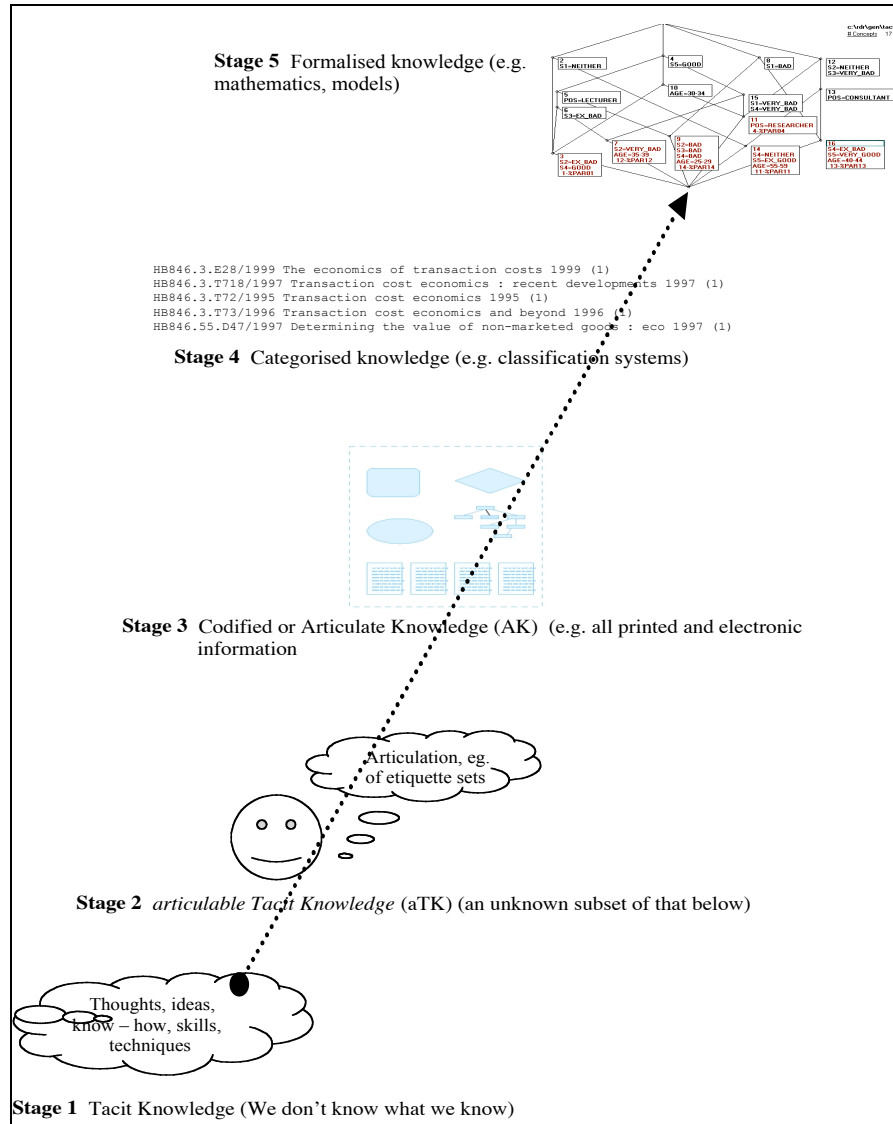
**Stage 5** Formalised knowledge (e.g. mathematics, models)

c:\rdr\gen\lac
# Concepts 17

2
S1=NEITHER

4
S5=GOOD

8
S1=BAD

12
S2=NEITHER
S3=VERY_BAD

5
POS=LECTURER

10
AGE=30-34

6
S3=EX_BAD

15
S1=VERY_BAD
S4=VERY_BAD

13
POS=CONSULTANT

11
POS=RESEARCHER
4:SPAR04

3
S2=EX_BAD
S4=GOOD
1:SPAR01

7
S2=VERY_BAD
AGE=35-39
12:SPAR12

9
S2=BAD
S3=BAD
S4=BAD
AGE=25-29
14:SPAR14

14
S4=NEITHER
S5=EX_GOOD
AGE=55-59
11:SPAR11

16
S4=EX_BAD
S5=VERY_GOOD
AGE=40-44
13:SPAR13

HB846.3.E28/1999 The economics of transaction costs 1999 (1)
HB846.3.T718/1997 Transaction cost economics : recent developments 1997 (1)
HB846.3.T72/1995 Transaction cost economics 1995 (1)
HB846.3.T73/1996 Transaction cost economics and beyond 1996 (1)
HB846.55.D47/1997 Determining the value of non-marketed goods : eco 1997 (1)

**Stage 4** Categorised knowledge (e.g. classification systems)

**Stage 3** Codified or Articulate Knowledge (AK) (e.g. all printed and electronic information

Articulation, eg. of etiquette sets

**Stage 2** *articulable Tacit Knowledge* (aTK) (an unknown subset of that below)

Thoughts, ideas, know – how, skills, techniques

**Stage 1** Tacit Knowledge (We don't know what we know)